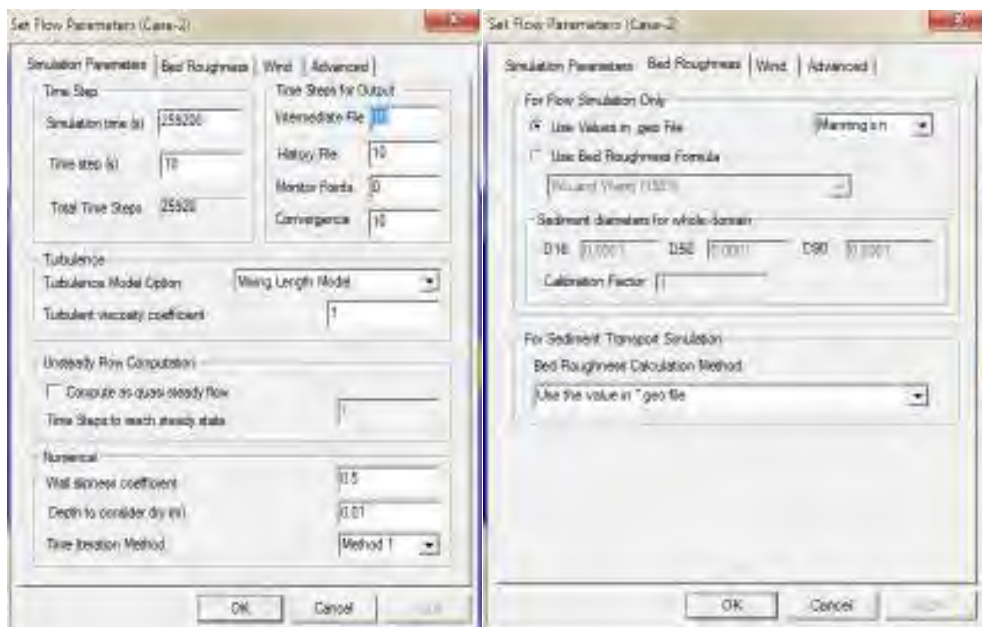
Set Flow Parameters (Case-2)

Simulation Parameters | Bed Roughness | Wind | Advanced

Time Step

Simulation time (s) 259200

Time step (s) 10

Total Time Steps 25920

Time Steps for Output

Intermediate File 10

History File 10

Monitor Points 0

Convergence 10

Turbulence

Turbulence Model Option Mixing Length Model

Turbulent viscosity coefficient 1

Unsteady Flow Computation

Compute as quasi steady flow

Time Steps to reach steady state 1

Numerical

Wall slipness coefficient 0.5

Depth to consider dry (m) 0.01

Time Iteration Method Method 1

OK Cancel Apply

Set Flow Parameters (Case-2)

Simulation Parameters | Bed Roughness | Wind | Advanced

For Flow Simulation Only

Use Values in .geo File Manning's n

Use Bed Roughness Formula

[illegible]

Sediment diameters for whole domain

D16 0.0001 D50 0.0001 D90 0.0001

Calibration Factor 1

For Sediment Transport Simulation

Bed Roughness Calculation Method

Use the value in *.geo file

OK Cancel Apply